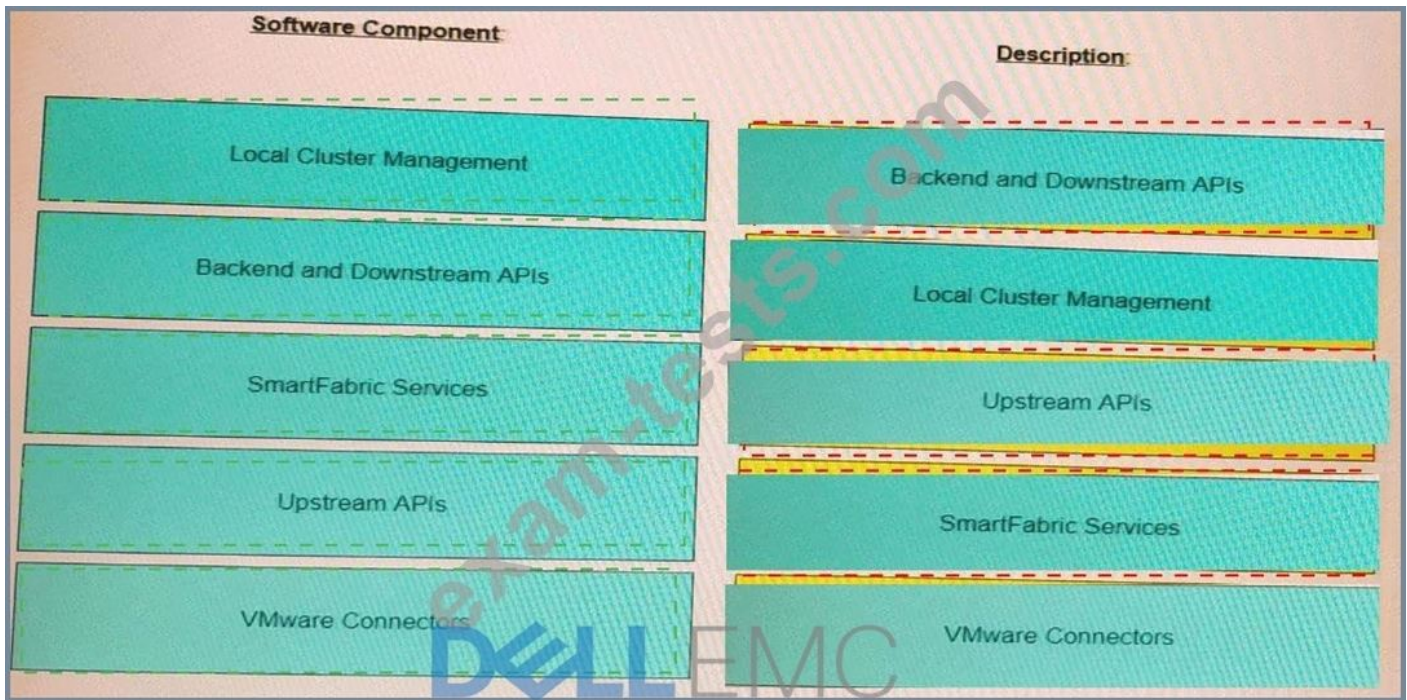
Software Component

Local Cluster Management

Backend and Downstream APIs

SmartFabric Services

Upstream APIs

VMware Connectors

Description

Backend and Downstream APIs

Local Cluster Management

Upstream APIs

SmartFabric Services

VMware Connectors

exam-tests.com

DELLEMC